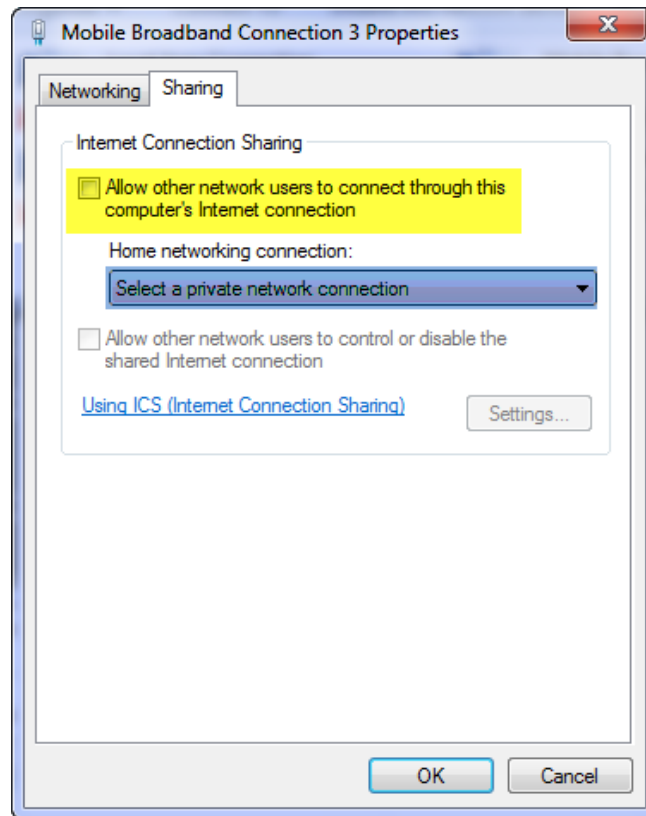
Mobile Broadband Connection 3 Properties

Networking Sharing

Internet Connection Sharing

Allow other network users to connect through this computer's Internet connection

Home networking connection:

Select a private network connection

Allow other network users to control or disable the shared Internet connection

Using ICS (Internet Connection Sharing)

Settings...

OK

Cancel